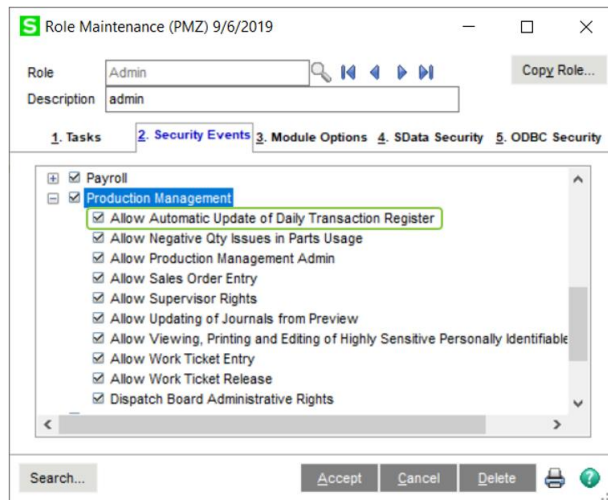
S Role Maintenance (PMZ) 9/6/2019

Role Admin

Description admin

Copy Role...

1. Tasks | 2. Security Events | 3. Module Options | 4. SData Security | 5. ODBC Security

☑ Payroll
☑ Production Management
☑ Allow Automatic Update of Daily Transaction Register
☑ Allow Negative Qty Issues in Parts Usage
☑ Allow Production Management Admin
☑ Allow Sales Order Entry
☑ Allow Supervisor Rights
☑ Allow Updating of Journals from Preview
☑ Allow Viewing, Printing and Editing of Highly Sensitive Personally Identifiable
☑ Allow Work Ticket Entry
☑ Allow Work Ticket Release
☑ Dispatch Board Administrative Rights

Search...

Accept Cancel Delete